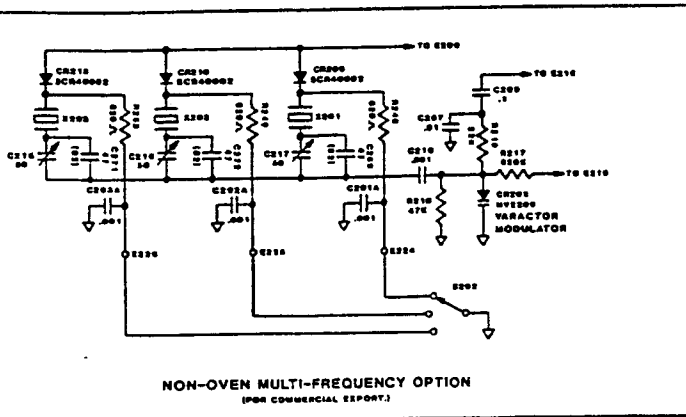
TO E200
CR218
SCR40062
CR210
SCR40062
CR209
SCR40062
TO E216
C209
.1
C207
.01
R217
220K
TO E218
CR201
MV2209
VARACTOR
MODULATOR
Y203
Y202
Y201
C216
30
C214
30
C217
30
C210
.001
R216
47K
C203A
.001
C202A
.001
C201A
.001
E226
E225
E224
S202

NON-OVEN MULTI-FREQUENCY OPTION
(FOR COMMERCIAL EXPORT.)